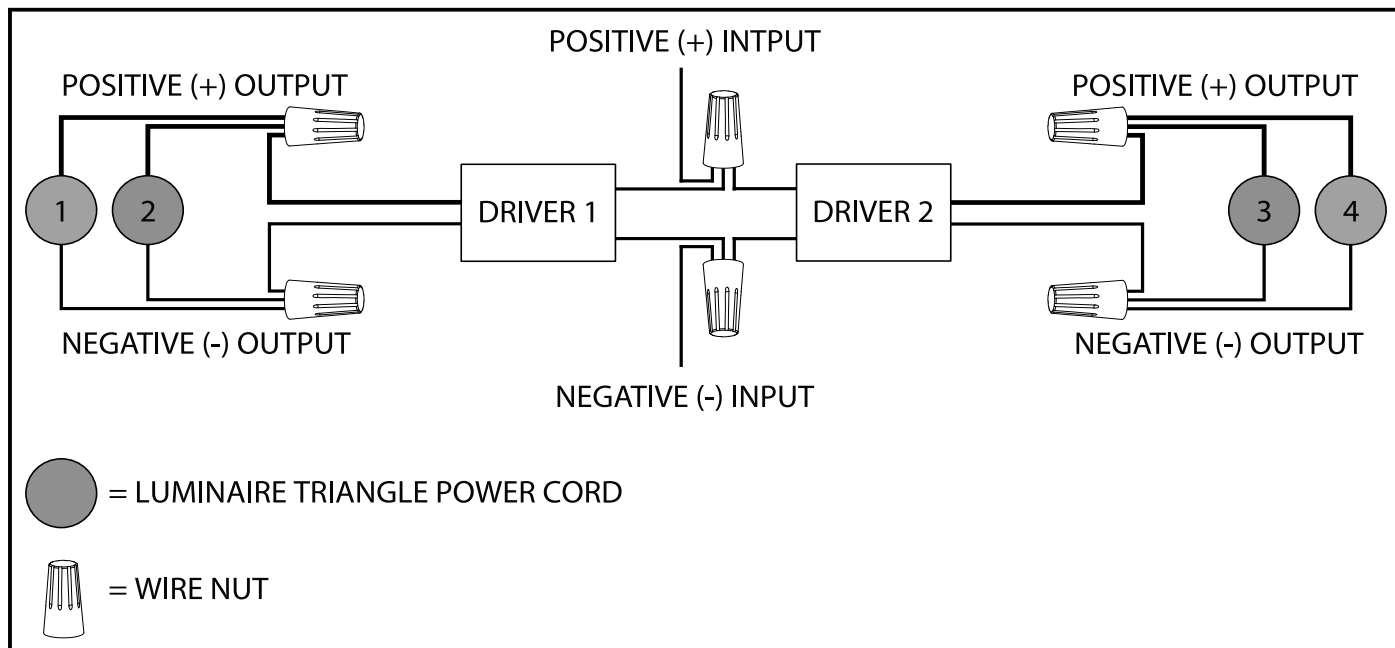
POSITIVE (+) INTPUT

POSITIVE (+) OUTPUT

POSITIVE (+) OUTPUT

1

2

DRIVER 1

DRIVER 2

3

4

NEGATIVE (-) OUTPUT

NEGATIVE (-) OUTPUT

NEGATIVE (-) INPUT

= LUMINAIRE TRIANGLE POWER CORD

= WIRE NUT